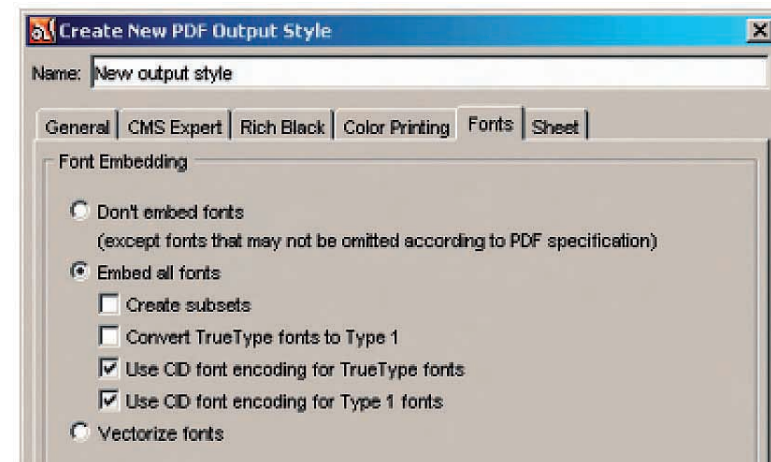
Create New PDF Output Style

Name: New output style

General | CMS Expert | Rich Black | Color Printing | Fonts | Sheet

Font Embedding

Don't embed fonts
(except fonts that may not be omitted according to PDF specification)

Embed all fonts

Create subsets

Convert TrueType fonts to Type 1

Use CID font encoding for TrueType fonts

Use CID font encoding for Type 1 fonts

Vectorize fonts